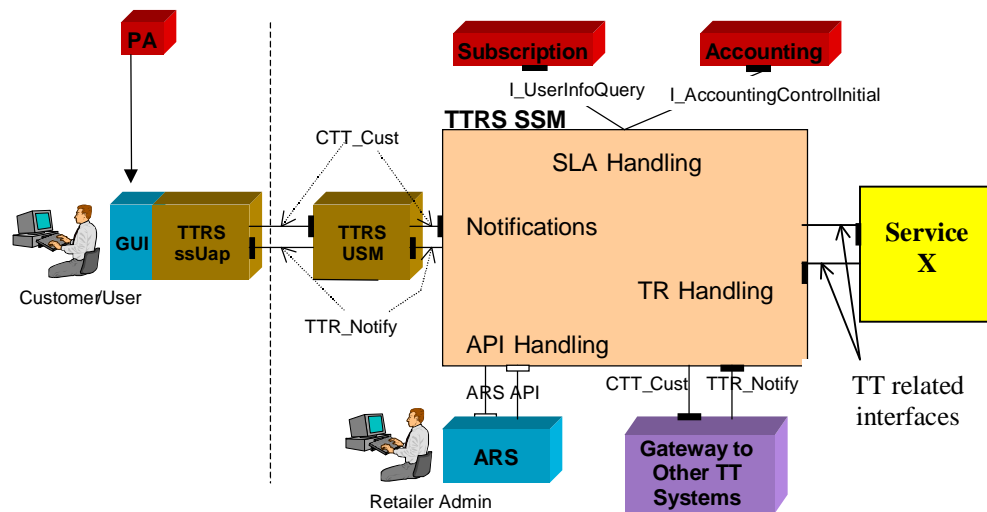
PA

Subscription

Accounting

I_UserInfoQuery

I_AccountingControlInitial

TTRS SSM

CTT_Cust

SLA Handling

GUI

TTRS ssUap

TTRS USM

Notifications

Service X

TR Handling

Customer/User

TTR_Notify

API Handling

ARS API

CTT_Cust

TTR_Notify

TT related interfaces

ARS

Gateway to Other TT Systems

Retailer Admin